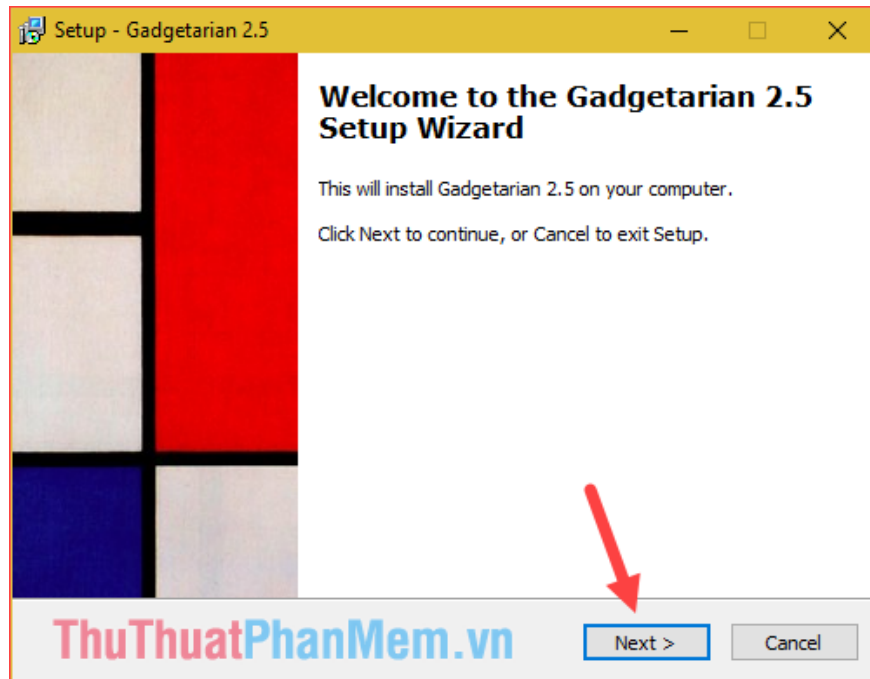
Setup - Gadgetarian 2.5

Welcome to the Gadgetarian 2.5 Setup Wizard

This will install Gadgetarian 2.5 on your computer.

Click Next to continue, or Cancel to exit Setup.

ThuThuatPhanMem.vn

Next >

Cancel